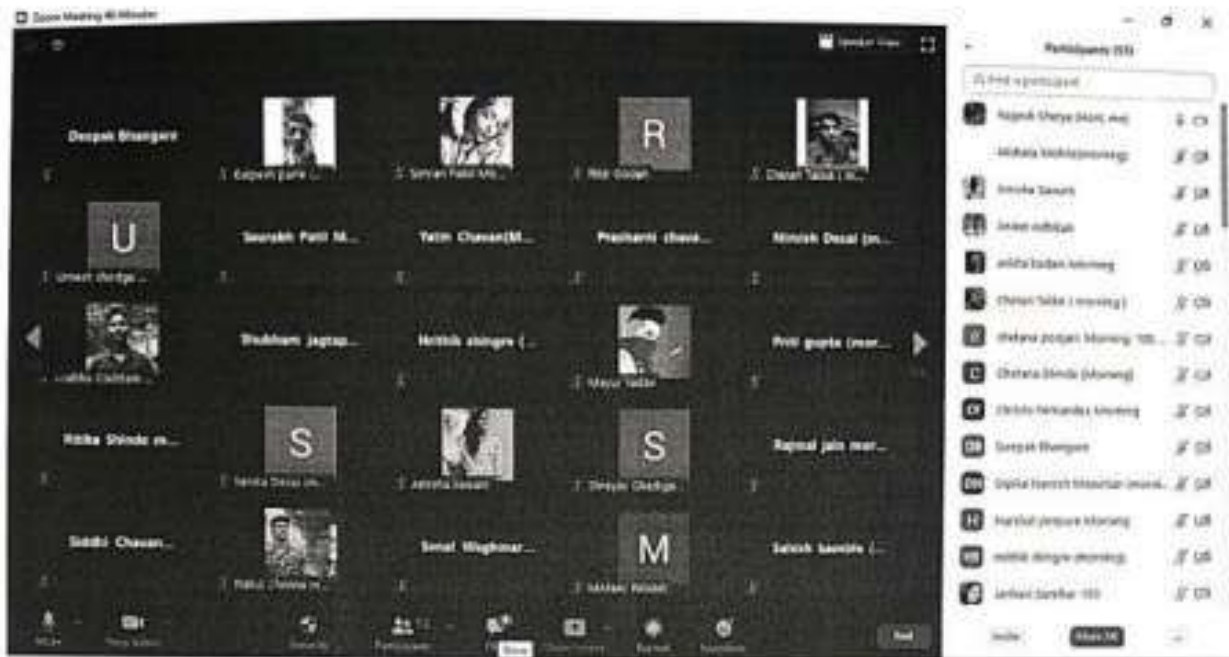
Zoom Meeting 40-Minutes

Speaker View

Participants (55)

Deepak Bhangare

Kalpesh gupta (...

Simran Patil Mo...

Ritik Gosavi

Chetan Tabke (M...

Umesh shirdge ...

Saurabh Patil M...

Yatin Chavan(M...

Prashanti chava...

Nimish Desai (m...

Shubham Jagtap...

Hrithik shingre (...

Mayur Yadav

Priti gupta (mor...

Ritika Shinde m...

S

Sanika Desai (m...

Ashvita Sawant

S

Shreyas Ghadge...

Rajmal jain mor...

Siddhi Chavan...

Rahul Chavan m...

Sonal Waghmar...

M

Mohan Rasam

Satish kamble (...

Find a participant

Rajesh Shetye (Host, me)

Akshata kadam (morning)

Anusha Sawant

Aniket adhikari

ankita kadam Morning

Chetan Tabke ( morning )

chetana poojari Morning

Chetana Shinde (Morning)

Christo Fernandes Morning

Deepak Bhangare

Dipika Haresh Mourkar (morni...

Harshal jangure Morning

Hrithik shingre (morning)

Janhavi Sanekar

Mute

Stop Video

Security

Participants 55

Share

Share Screen

Record

Reactions

End

Invite

Mute All